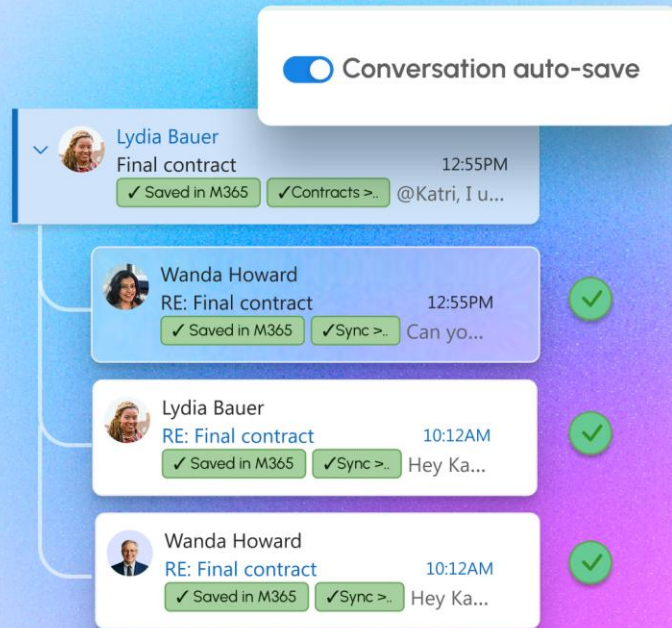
Conversation auto-save

Lydia Bauer
Final contract 12:55PM
✓ Saved in M365 ✓Contracts >.. @Katri, I u...

Wanda Howard
RE: Final contract 12:55PM
✓ Saved in M365 ✓Sync >.. Can yo...

Lydia Bauer
RE: Final contract 10:12AM
✓ Saved in M365 ✓Sync >.. Hey Ka...

Wanda Howard
RE: Final contract 10:12AM
✓ Saved in M365 ✓Sync >.. Hey Ka...